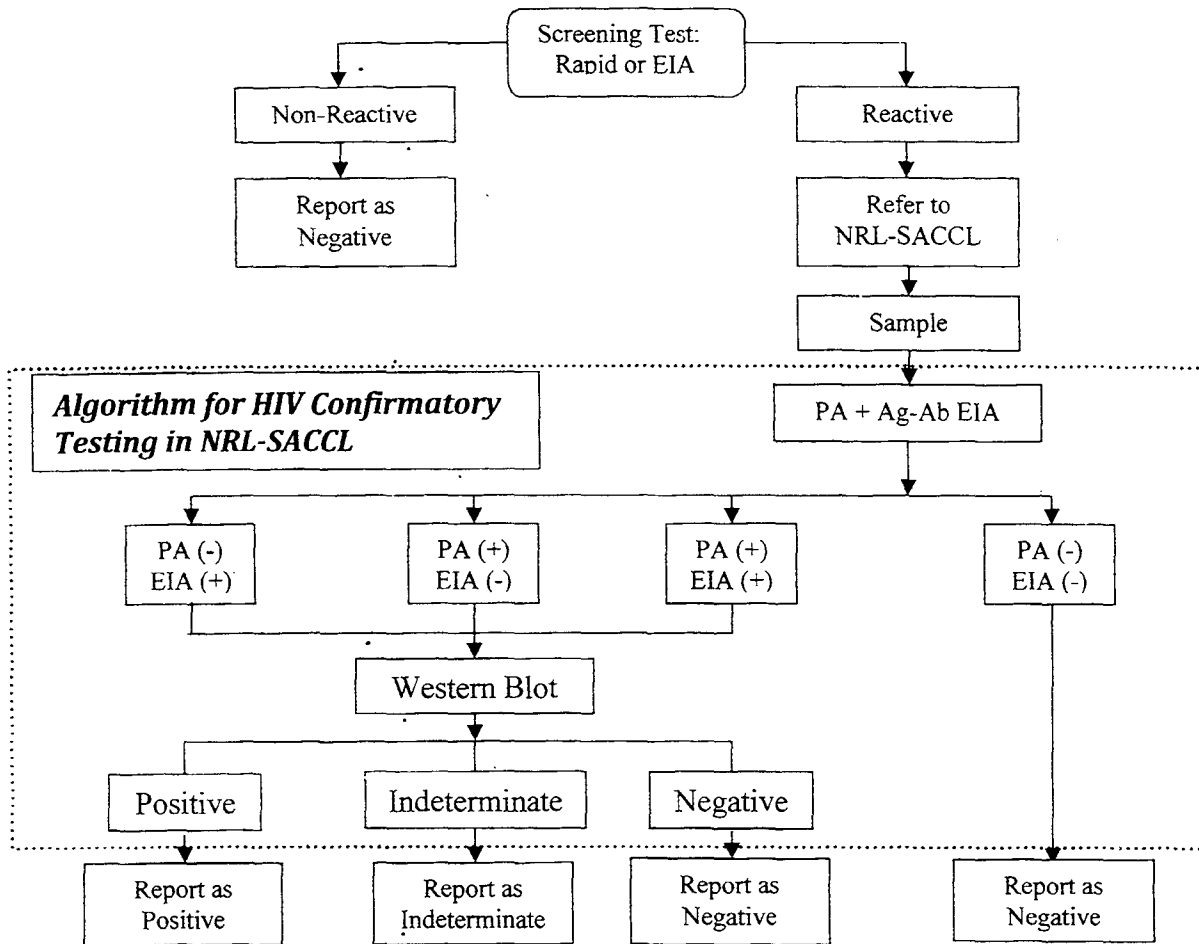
Screening Test:
Rapid or EIA

Non-Reactive

Report as
Negative

Reactive

Refer to
NRL-SACCL

Sample

Algorithm for HIV Confirmatory Testing in NRL-SACCL

PA + Ag-Ab EIA

PA (-)
EIA (+)

PA (+)
EIA (-)

PA (+)
EIA (+)

PA (-)
EIA (-)

Western Blot

Positive

Indeterminate

Negative

Report as
Positive

Report as
Indeterminate

Report as
Negative

Report as
Negative